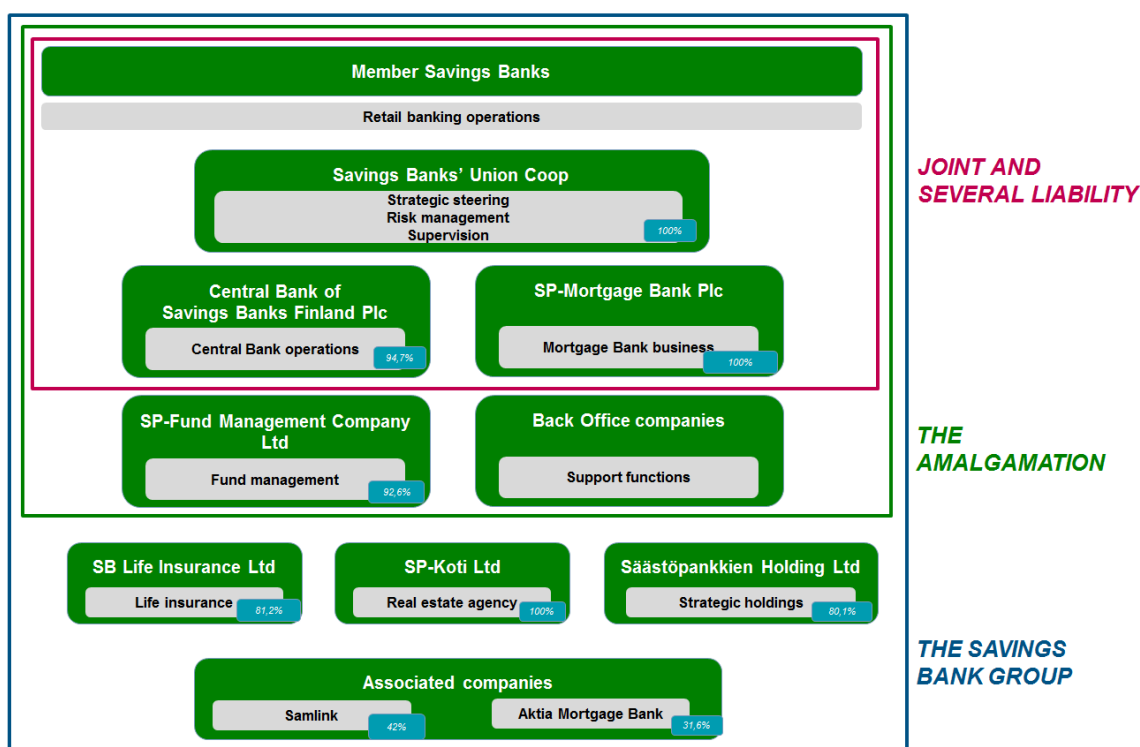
Member Savings Banks

Retail banking operations

Savings Banks' Union Coop

Strategic steering
Risk management
Supervision

100%

Central Bank of Savings Banks Finland Plc

Central Bank operations

94,7%

SP-Mortgage Bank Plc

Mortgage Bank business

100%

JOINT AND SEVERAL LIABILITY

SP-Fund Management Company Ltd

Fund management

92,6%

Back Office companies

Support functions

THE AMALGAMATION

SB Life Insurance Ltd

Life insurance

81,2%

SP-Koti Ltd

Real estate agency

100%

Säästöpankkien Holding Ltd

Strategic holdings

80,1%

Associated companies

Samlink

42%

Aktia Mortgage Bank

31,6%

THE SAVINGS BANK GROUP